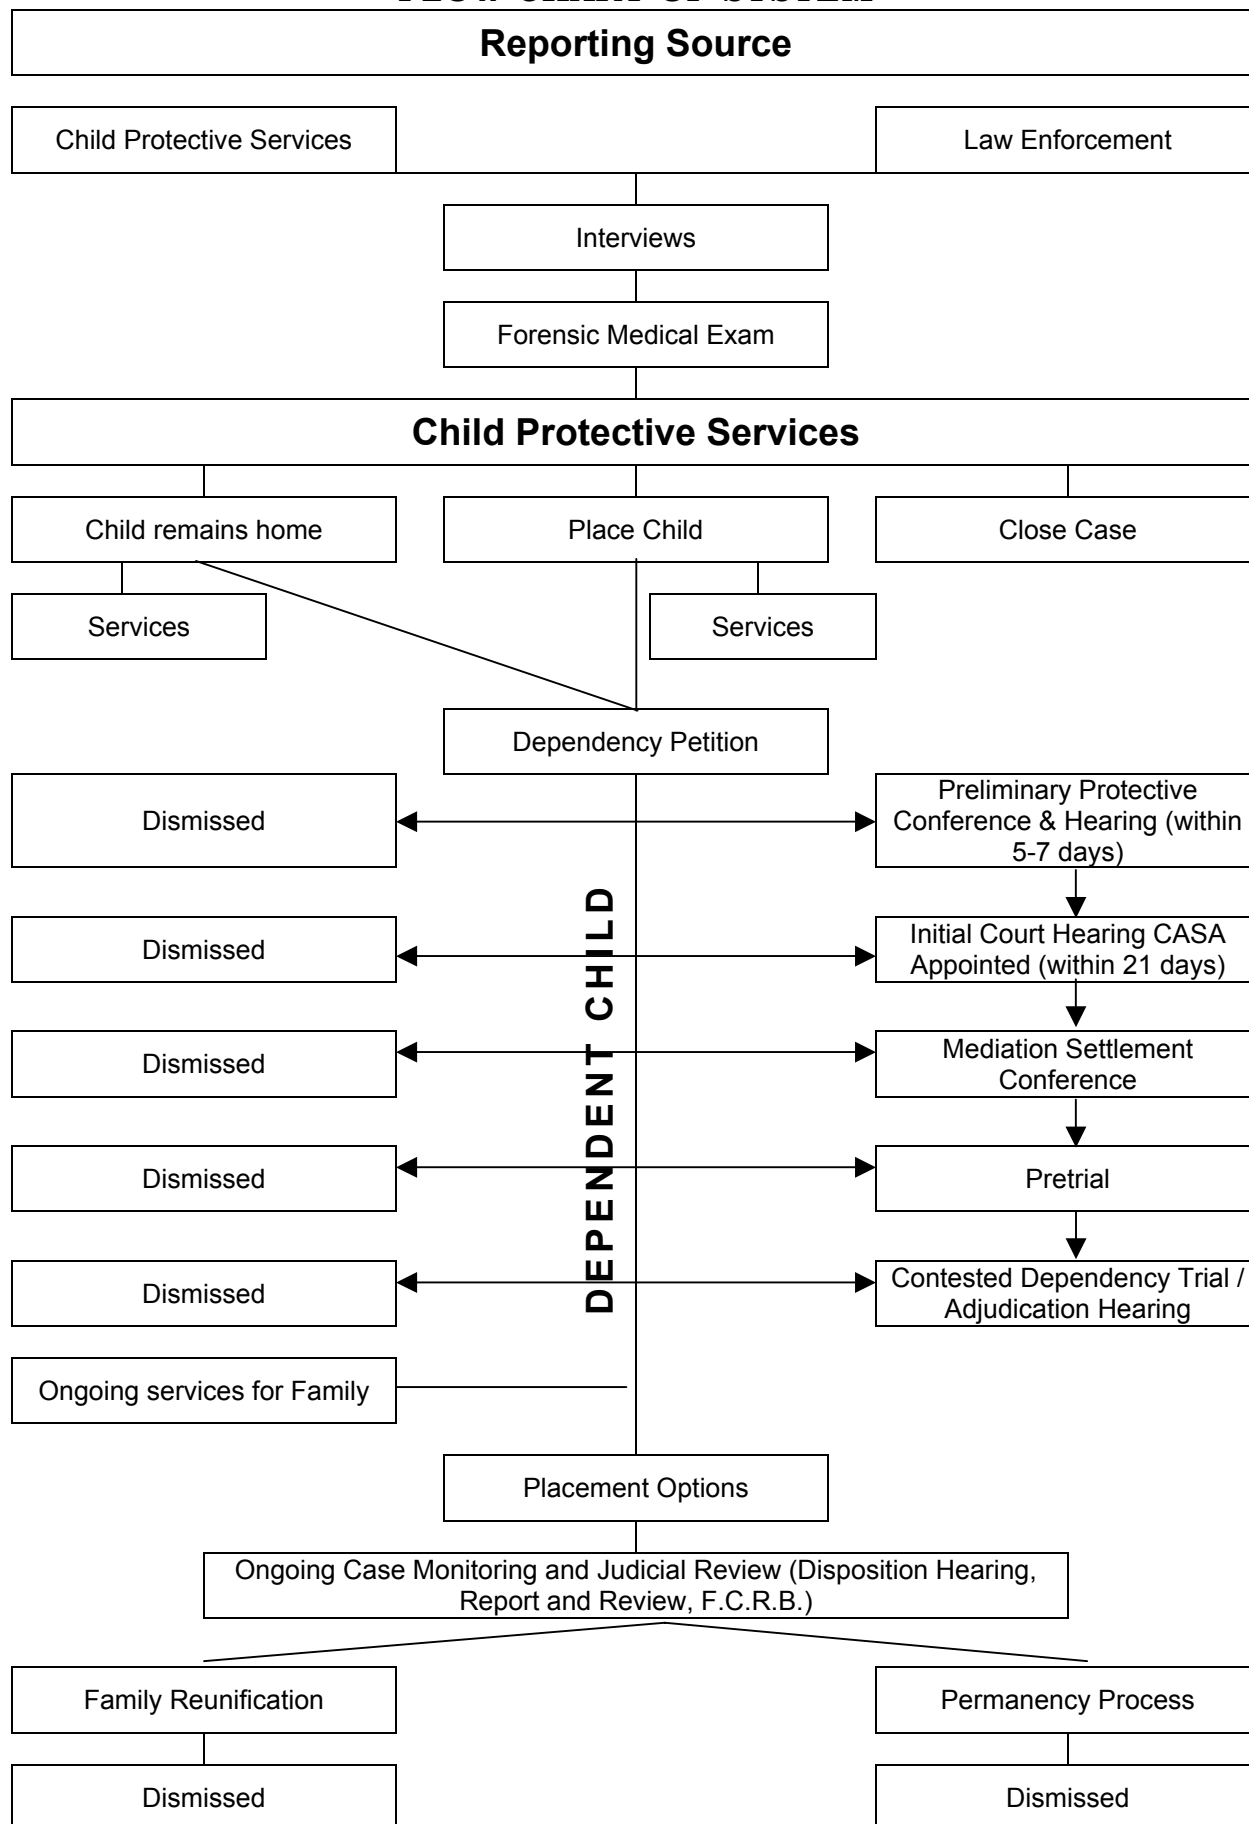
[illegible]

Reporting Source

Child Protective Services

Law Enforcement

Interviews

Forensic Medical Exam

Child Protective Services

Child remains home

Place Child

Close Case

Services

Services

Dependency Petition

Dismissed

Preliminary Protective Conference & Hearing (within 5-7 days)

Dismissed

Initial Court Hearing CASA Appointed (within 21 days)

Dismissed

Mediation Settlement Conference

Dismissed

Pretrial

Dismissed

Contested Dependency Trial / Adjudication Hearing

DEPENDENT CHILD

Ongoing services for Family

Placement Options

Ongoing Case Monitoring and Judicial Review (Disposition Hearing, Report and Review, F.C.R.B.)

Family Reunification

Permanency Process

Dismissed

Dismissed